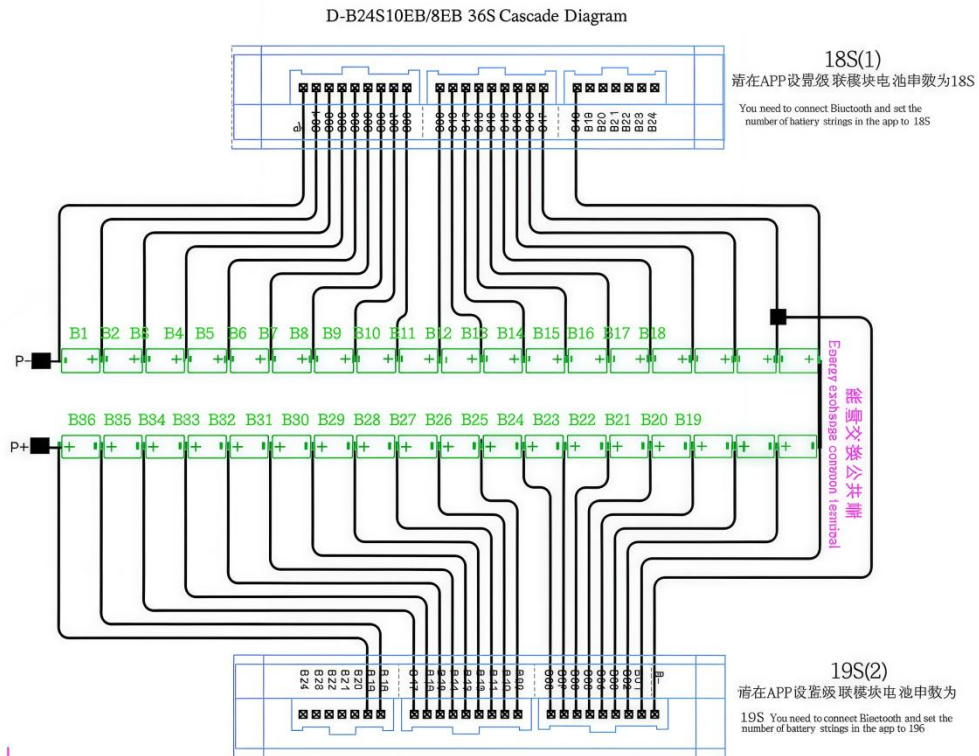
D-B24S10EB/8EB 36S Cascade Diagram

18S(1)
请在APP设置级联模块电池串数为18S
You need to connect Bluetooth and set the number of battery strings in the app to 18S

B- B01 B02 B03 B04 B05 B06 B07 B08 B09 B10 B11 B12 B13 B14 B15 B16 B17 B18 B19 B20 B21 B22 B23 B24

B1 B2 B3 B4 B5 B6 B7 B8 B9 B10 B11 B12 B13 B14 B15 B16 B17 B18

P-

B36 B35 B34 B33 B32 B31 B30 B29 B28 B27 B26 B25 B24 B23 B22 B21 B20 B19

P+

Energy exchange common terminal
能量交换公共端

19S(2)
请在APP设置级联模块电池串数为
19S You need to connect Bluetooth and set the number of battery strings in the app to 19S

B24 B23 B22 B21 B20 B19 B18 B17 B16 B15 B14 B13 B12 B11 B10 B09 B08 B07 B06 B05 B04 B03 B02 B01 B-